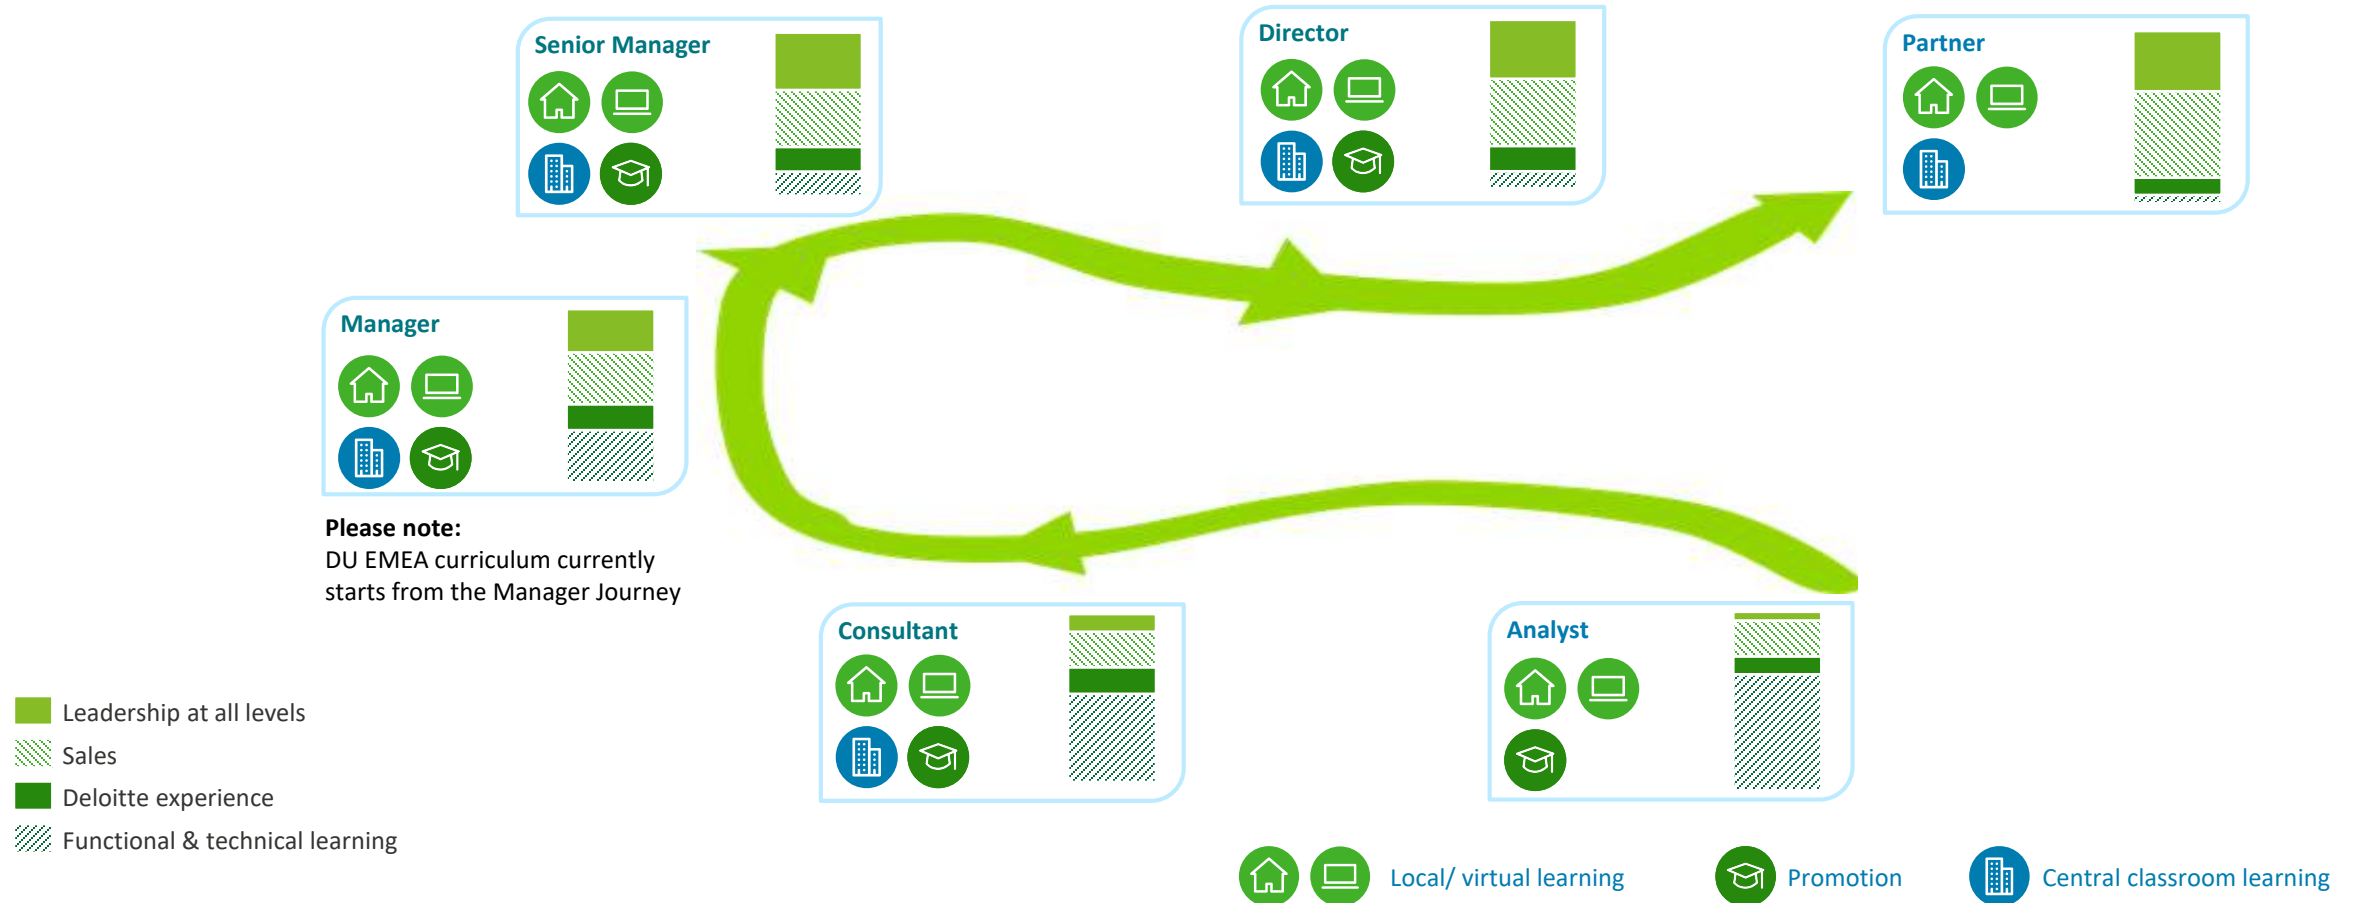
Senior Manager

Director

Partner

Manager

Please note:
DU EMEA curriculum currently starts from the Manager Journey

Consultant

Analyst

Leadership at all levels
Sales
Deloitte experience
Functional & technical learning

Local/ virtual learning
Promotion
Central classroom learning